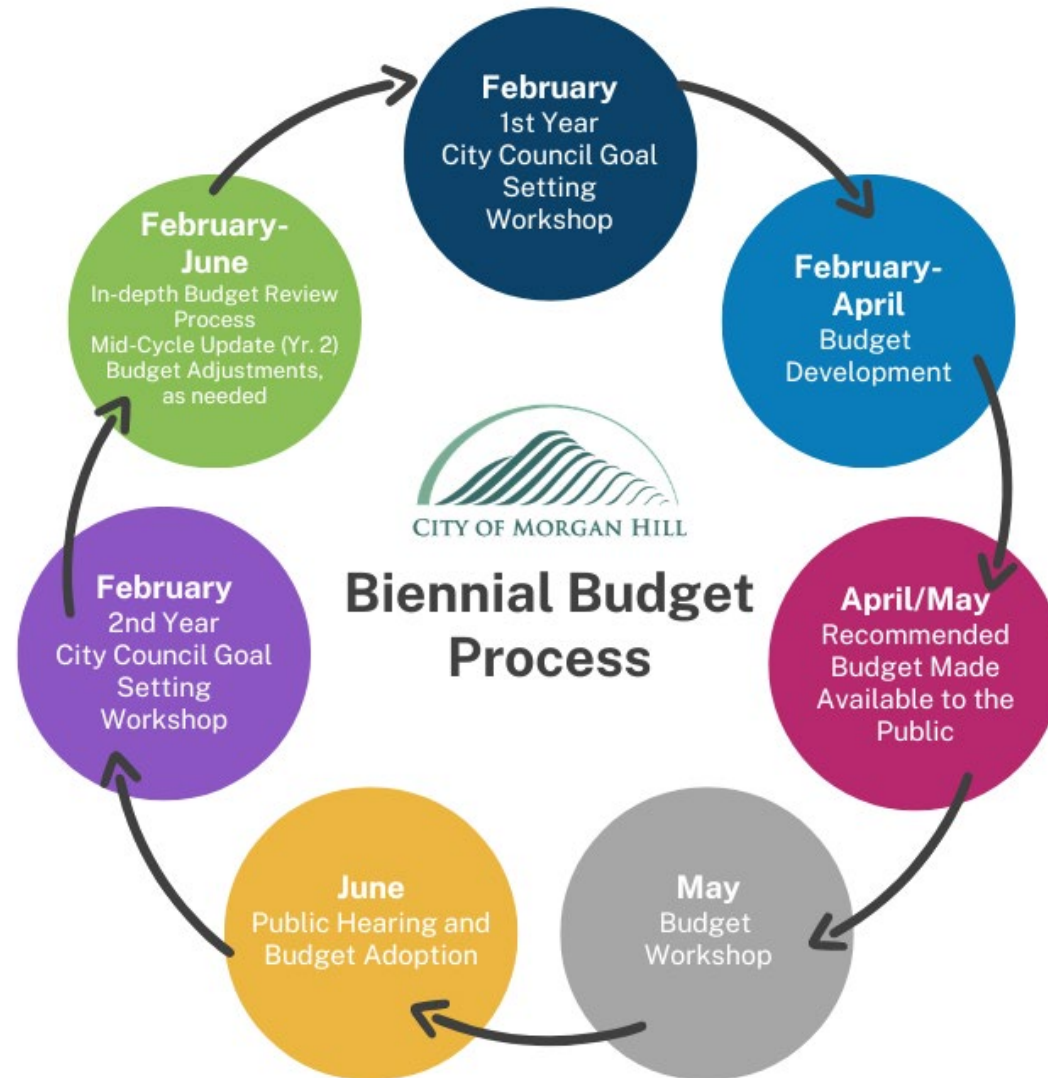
City of Morgan Hill

Biennial Budget Process

February
1st Year
City Council Goal Setting Workshop

February-April
Budget Development

April/May
Recommended Budget Made Available to the Public

May
Budget Workshop

June
Public Hearing and Budget Adoption

February
2nd Year
City Council Goal Setting Workshop

February-June
In-depth Budget Review Process
Mid-Cycle Update (Yr. 2)
Budget Adjustments, as needed